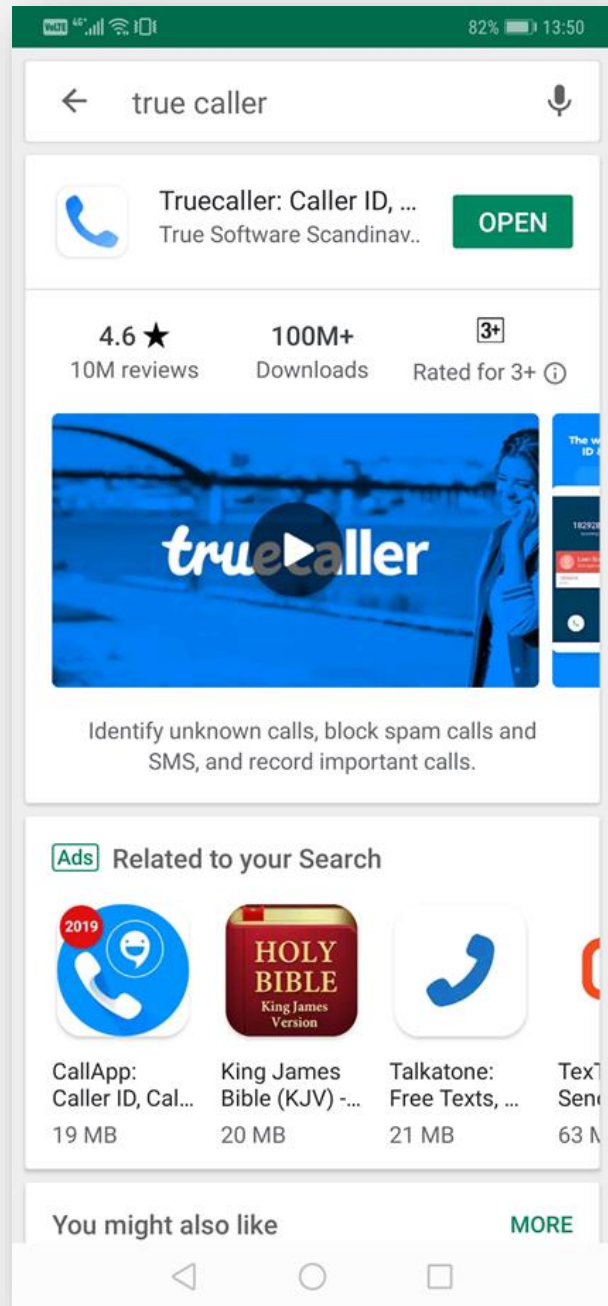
82% 13:50

true caller

Truecaller: Caller ID, ...
True Software Scandinav..
OPEN

4.6 ★
10M reviews

100M+
Downloads

3+
Rated for 3+

truecaller

The w ID

182928

Identify unknown calls, block spam calls and SMS, and record important calls.

Ads Related to your Search

2019

HOLY BIBLE King James Version

CallApp: Caller ID, Cal...
19 MB

King James Bible (KJV) -...
20 MB

Talkatone: Free Texts, ...
21 MB

TexT Send
63 M

You might also like
MORE